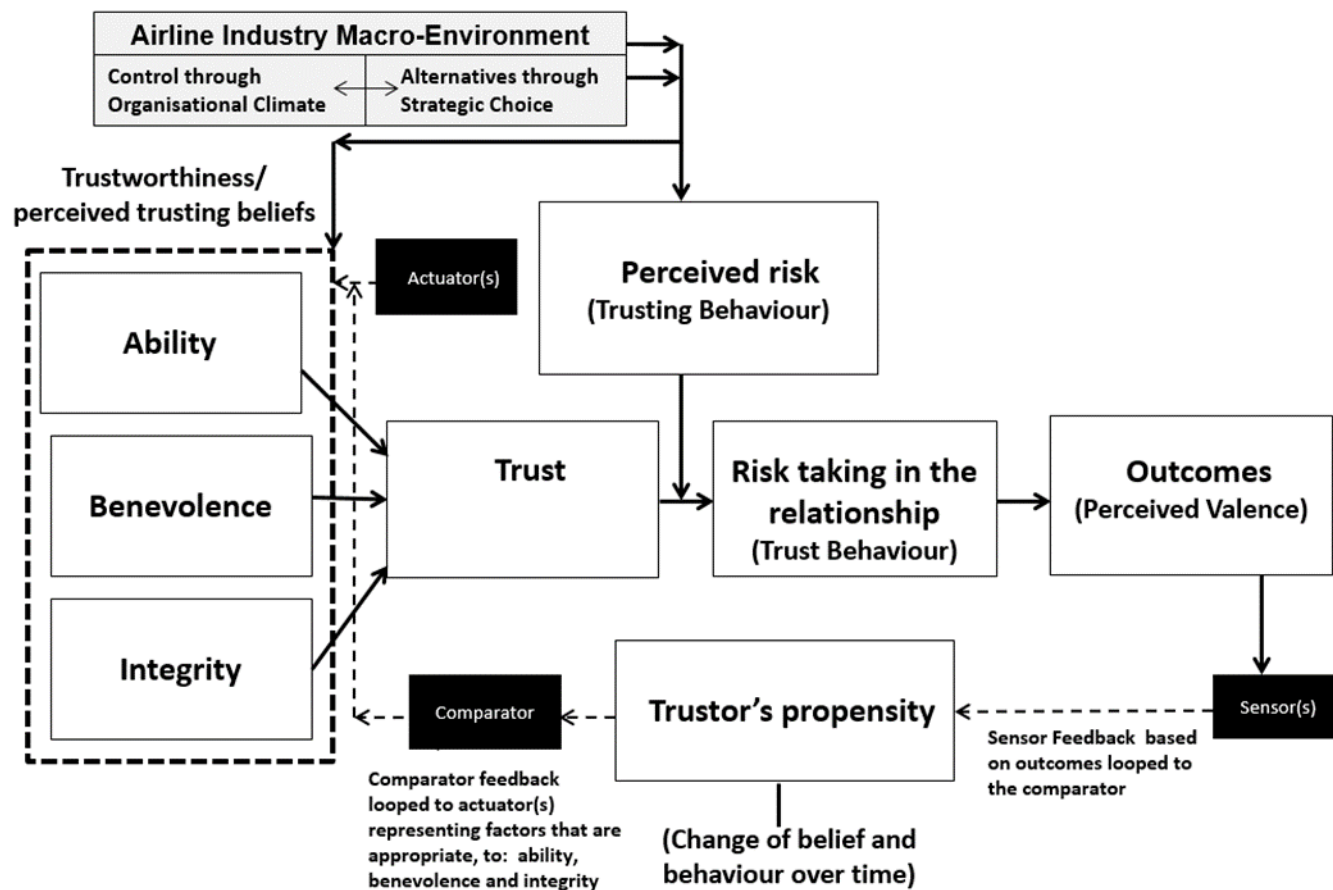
Airline Industry Macro-Environment

Control through Organisational Climate

Alternatives through Strategic Choice

Trustworthiness/ perceived trusting beliefs

Actuator(s)

Perceived risk (Trusting Behaviour)

Ability

Benevolence

Integrity

Trust

Risk taking in the relationship (Trust Behaviour)

Outcomes (Perceived Valence)

Comparator

Trustor's propensity

Sensor(s)

Sensor Feedback based on outcomes looped to the comparator

Comparator feedback looped to actuator(s) representing factors that are appropriate, to: ability, benevolence and integrity

(Change of belief and behaviour over time)